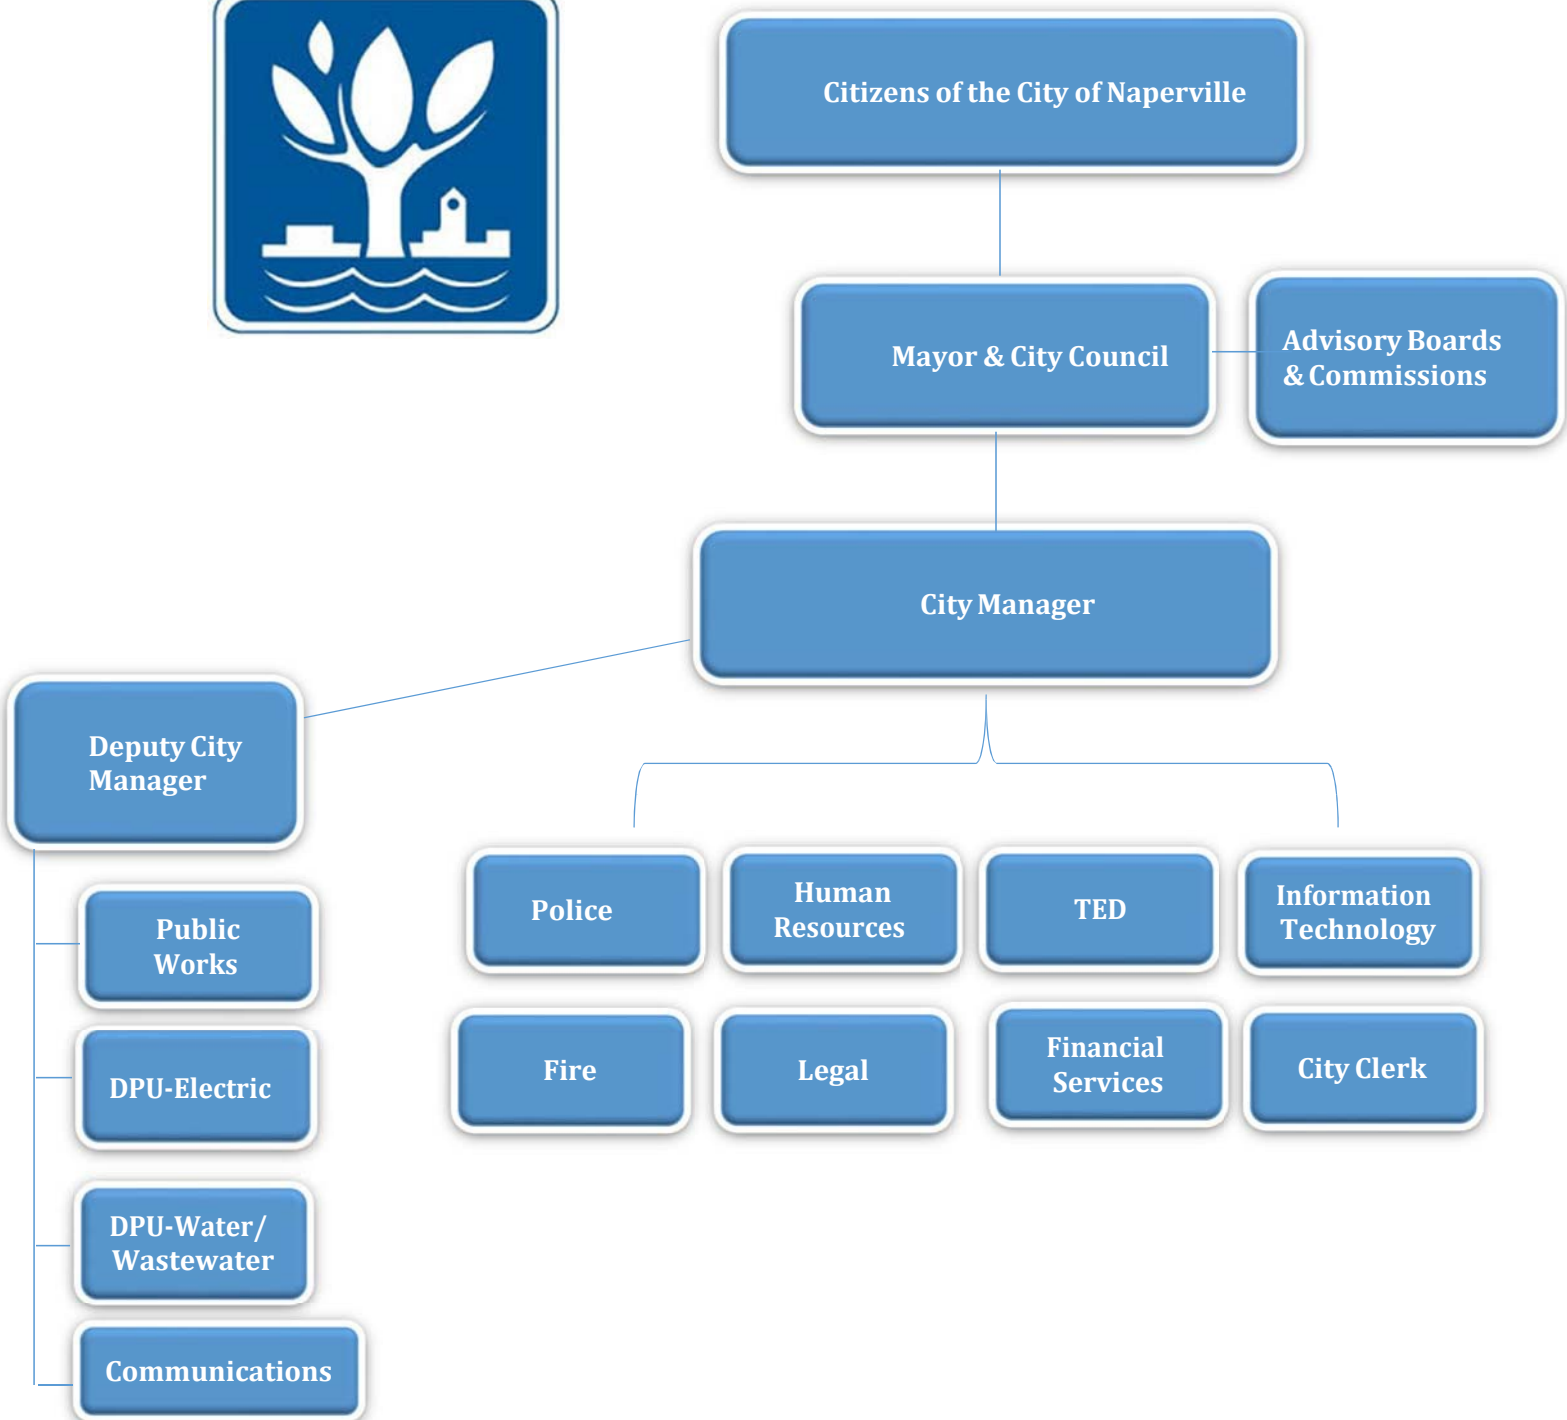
Citizens of the City of Naperville

Mayor & City Council

Advisory Boards & Commissions

City Manager

Deputy City Manager

Public Works

DPU-Electric

DPU-Water/ Wastewater

Communications

Police

Human Resources

TED

Information Technology

Fire

Legal

Financial Services

City Clerk